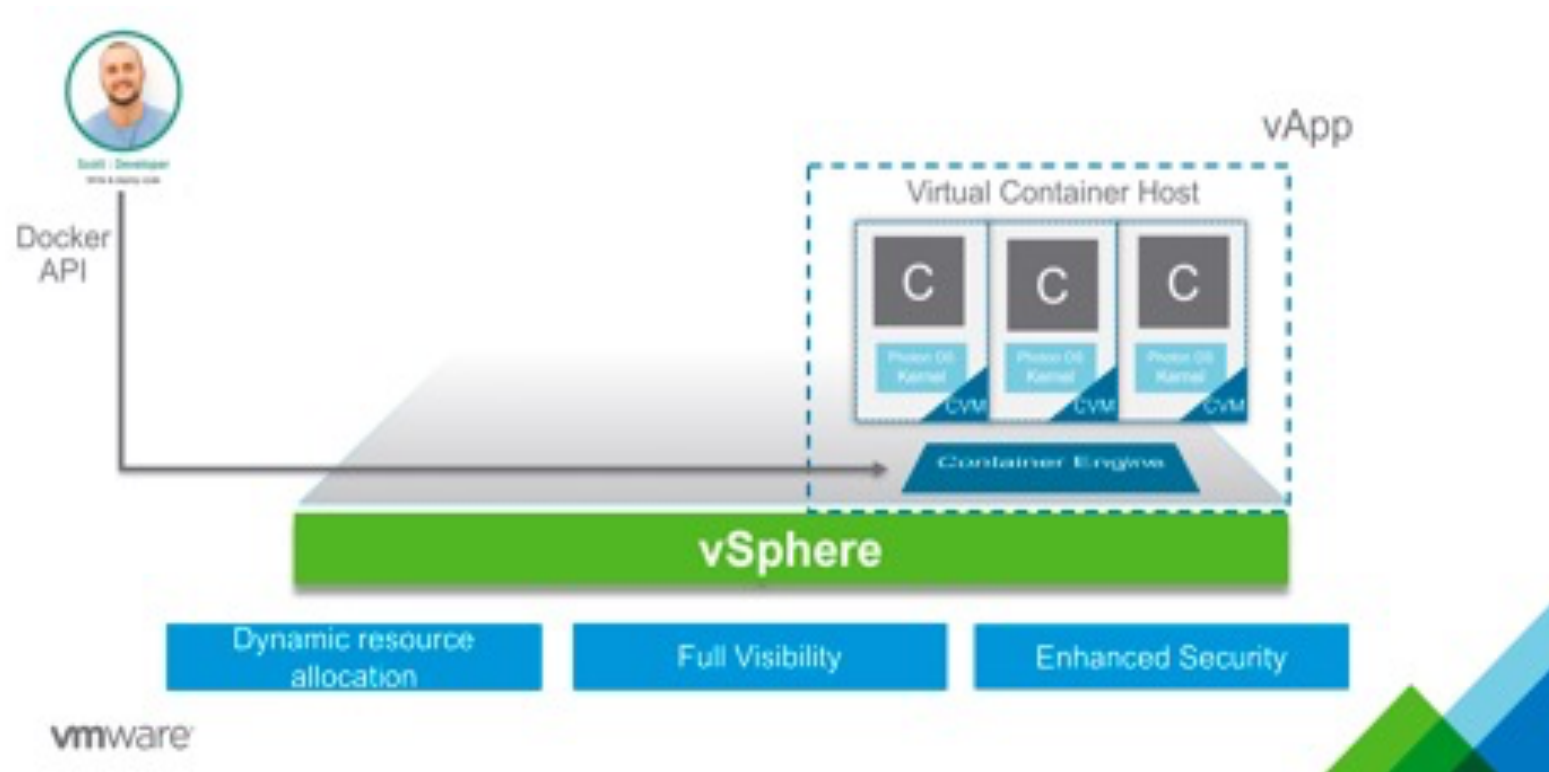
Scott : Developer
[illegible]

Docker API

vApp

Virtual Container Host

C

Photon OS Kernel

CVM

C

Photon OS Kernel

CVM

C

Photon OS Kernel

CVM

Container Engine

vSphere

Dynamic resource allocation

Full Visibility

Enhanced Security

vmware